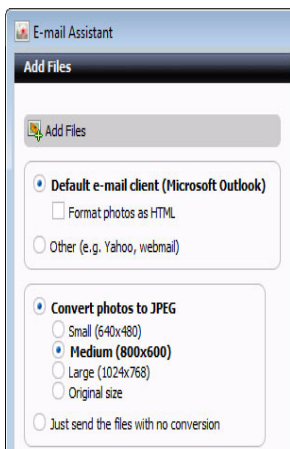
E-mail Assistant

Add Files

Add Files

Default e-mail client (Microsoft Outlook)

Format photos as HTML

Other (e.g. Yahoo, webmail)

Convert photos to JPEG

Small (640x480)

Medium (800x600)

Large (1024x768)

Original size

Just send the files with no conversion